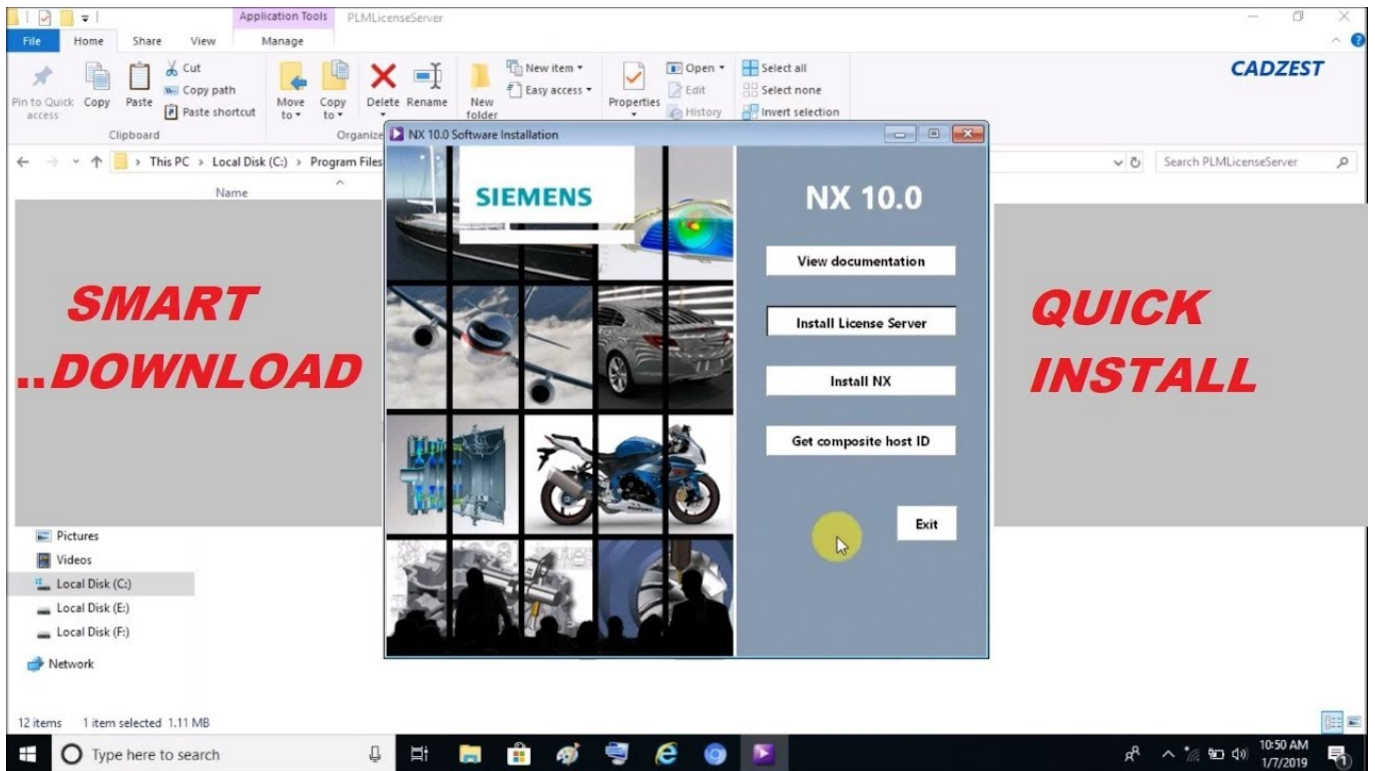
Application Tools PLMLicenseServer

File Home Share View Manage

Pin to Quick access Copy Paste Cut Copy path Paste shortcut Clipboard

Move to Copy to Delete Rename Organize

New folder New item Easy access

Properties Open Edit History

Select all Select none Invert selection

CADZEST

This PC > Local Disk (C:) > Program Files

Search PLMLicenseServer

Name

SMART ..DOWNLOAD

QUICK INSTALL

NX 10.0 Software Installation

SIEMENS

NX 10.0

View documentation

Install License Server

Install NX

Get composite host ID

Exit

Pictures
Videos
Local Disk (C:)
Local Disk (E:)
Local Disk (F:)
Network

12 items 1 item selected 1.11 MB

Type here to search

10:50 AM 1/7/2019